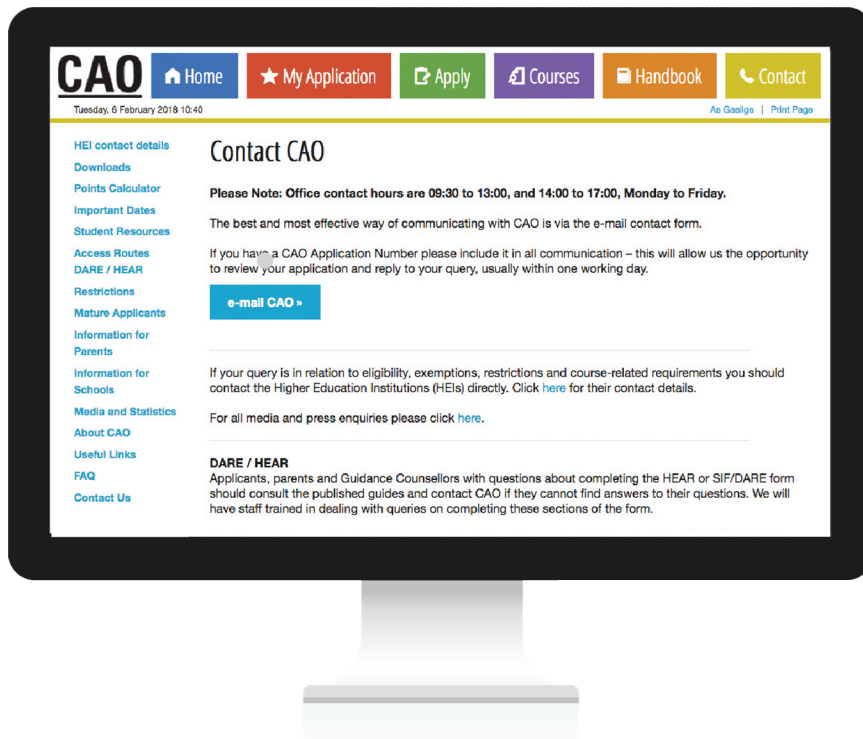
CAO

Home

My Application

Apply

Courses

Handbook

Contact

Tuesday, 6 February 2018 10:40

As Gaeilge | Print Page

HEI contact details
Downloads
Points Calculator
Important Dates
Student Resources
Access Routes DARE / HEAR
Restrictions
Mature Applicants
Information for Parents
Information for Schools
Media and Statistics
About CAO
Useful Links
FAQ
Contact Us

Contact CAO

Please Note: Office contact hours are 09:30 to 13:00, and 14:00 to 17:00, Monday to Friday.

The best and most effective way of communicating with CAO is via the e-mail contact form.

If you have a CAO Application Number please include it in all communication – this will allow us the opportunity to review your application and reply to your query, usually within one working day.

e-mail CAO »

If your query is in relation to eligibility, exemptions, restrictions and course-related requirements you should contact the Higher Education Institutions (HEIs) directly. Click here for their contact details.

For all media and press enquiries please click here.

DARE / HEAR
Applicants, parents and Guidance Counsellors with questions about completing the HEAR or SIF/DARE form should consult the published guides and contact CAO if they cannot find answers to their questions. We will have staff trained in dealing with queries on completing these sections of the form.